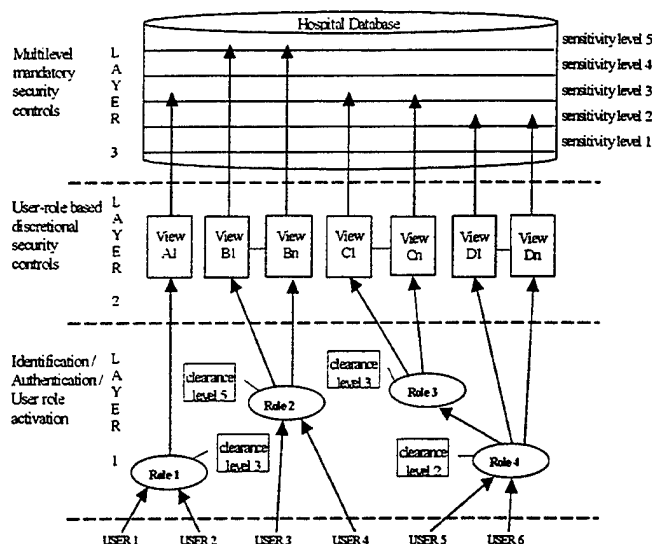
Hospital Database

Multilevel mandatory security controls

LAYER 3

sensitivity level 5
sensitivity level 4
sensitivity level 3
sensitivity level 2
sensitivity level 1

User-role based discretional security controls

LAYER 2

View A1
View B1
View Bn
View C1
View Cn
View D1
View Dn

Identification / Authentication / User role activation

LAYER 1

clearance level 5
Role 2
clearance level 3
Role 3
clearance level 3
Role 1
clearance level 2
Role 4

USER 1
USER 2
USER 3
USER 4
USER 5
USER 6